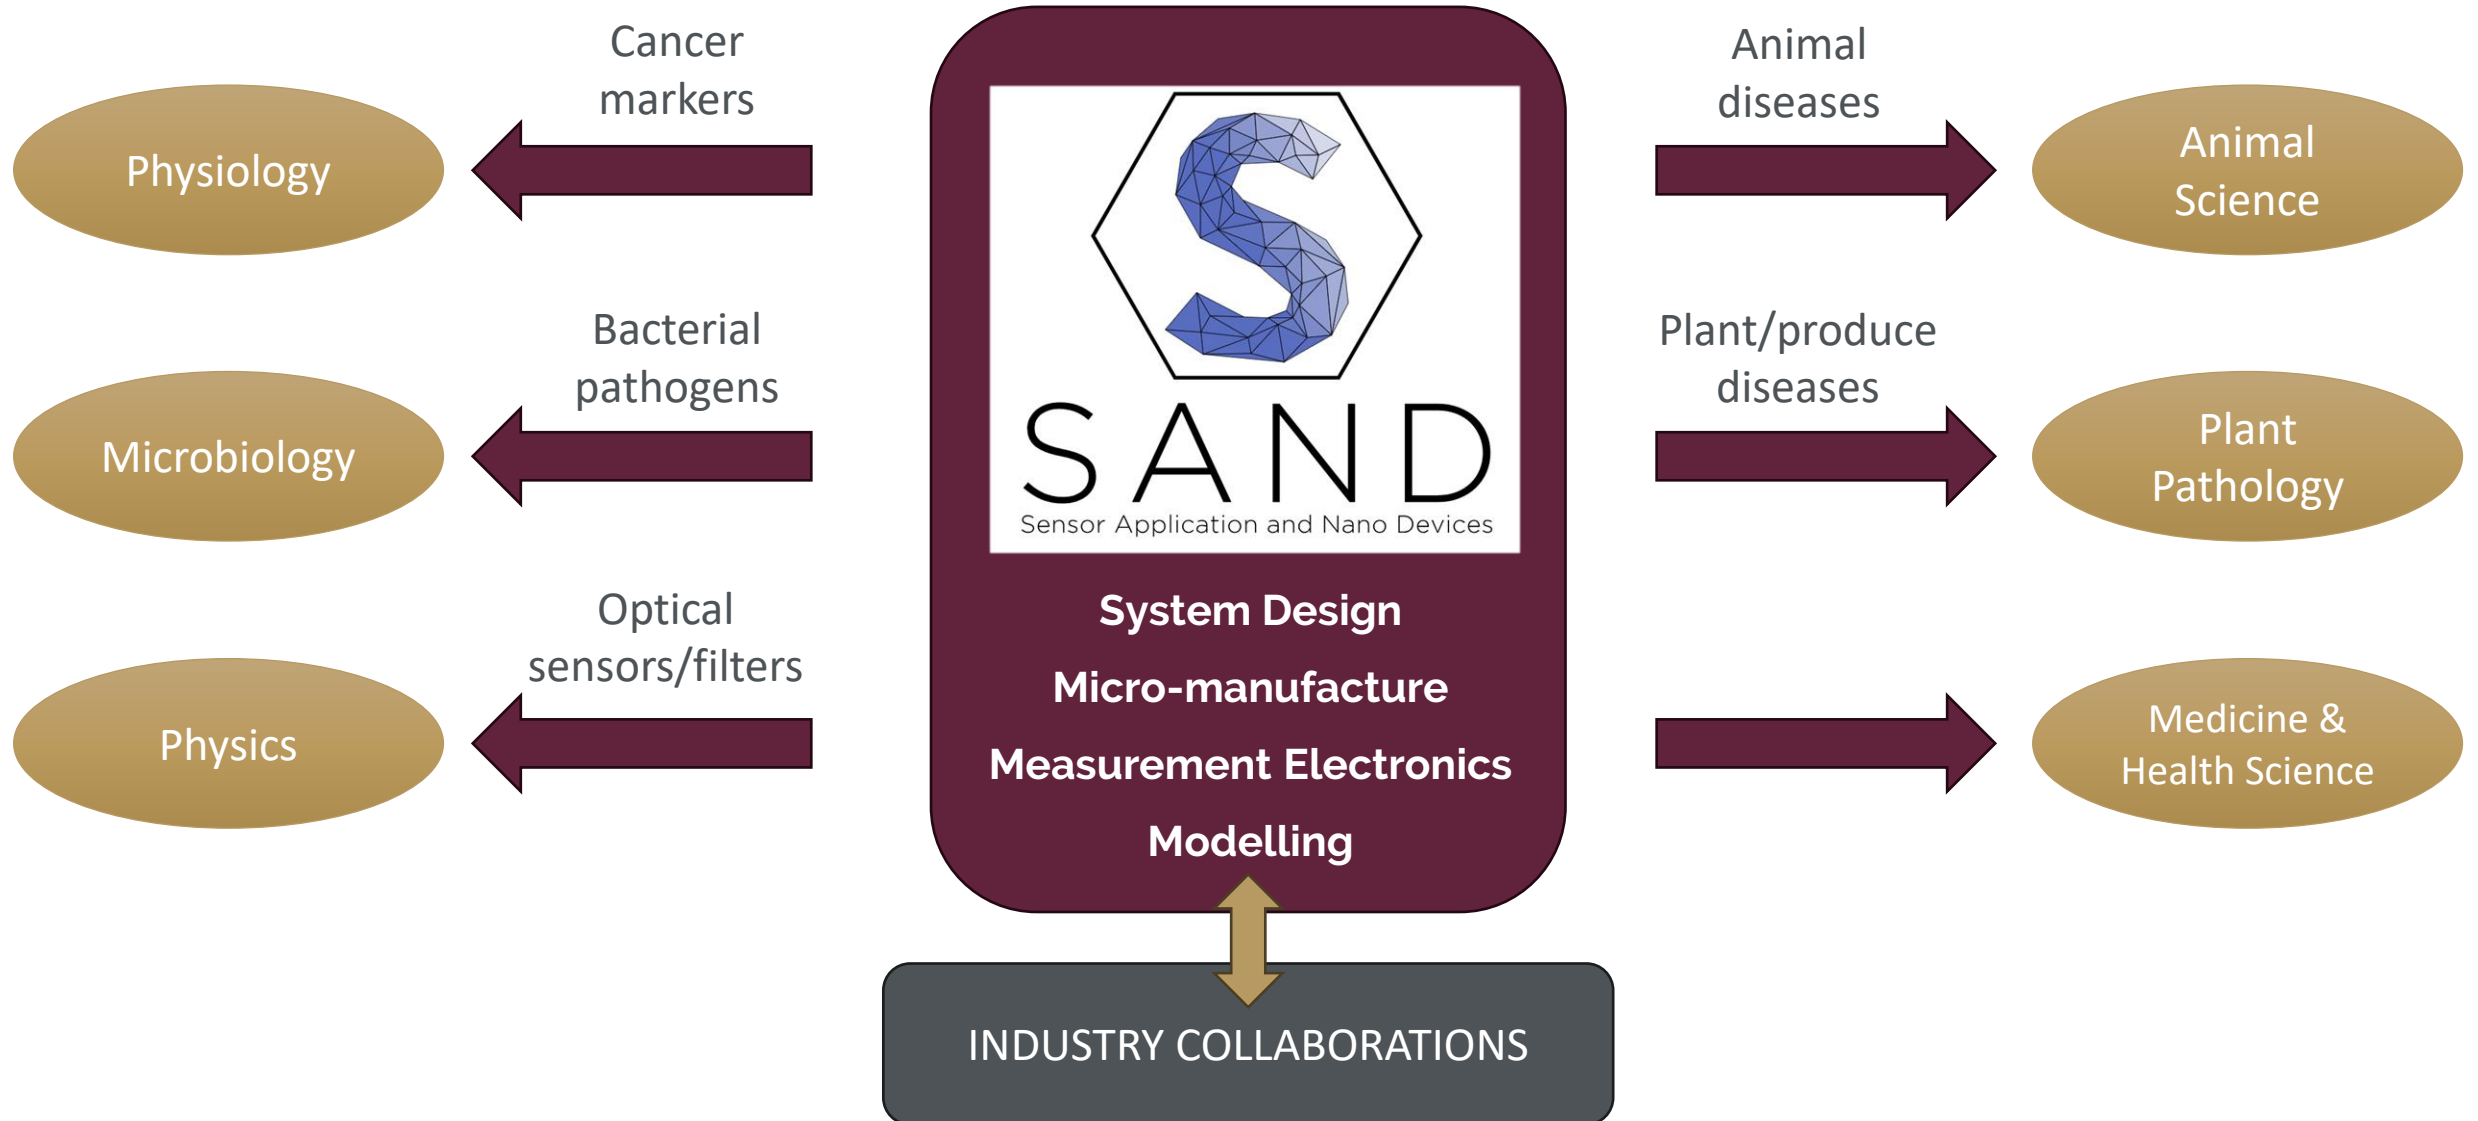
SAND
Sensor Application and Nano Devices

System Design
Micro-manufacture
Measurement Electronics
Modelling

Cancer markers
Physiology

Bacterial pathogens
Microbiology

Optical sensors/filters
Physics

Animal diseases
Animal Science

Plant/produce diseases
Plant Pathology

Medicine & Health Science

INDUSTRY COLLABORATIONS